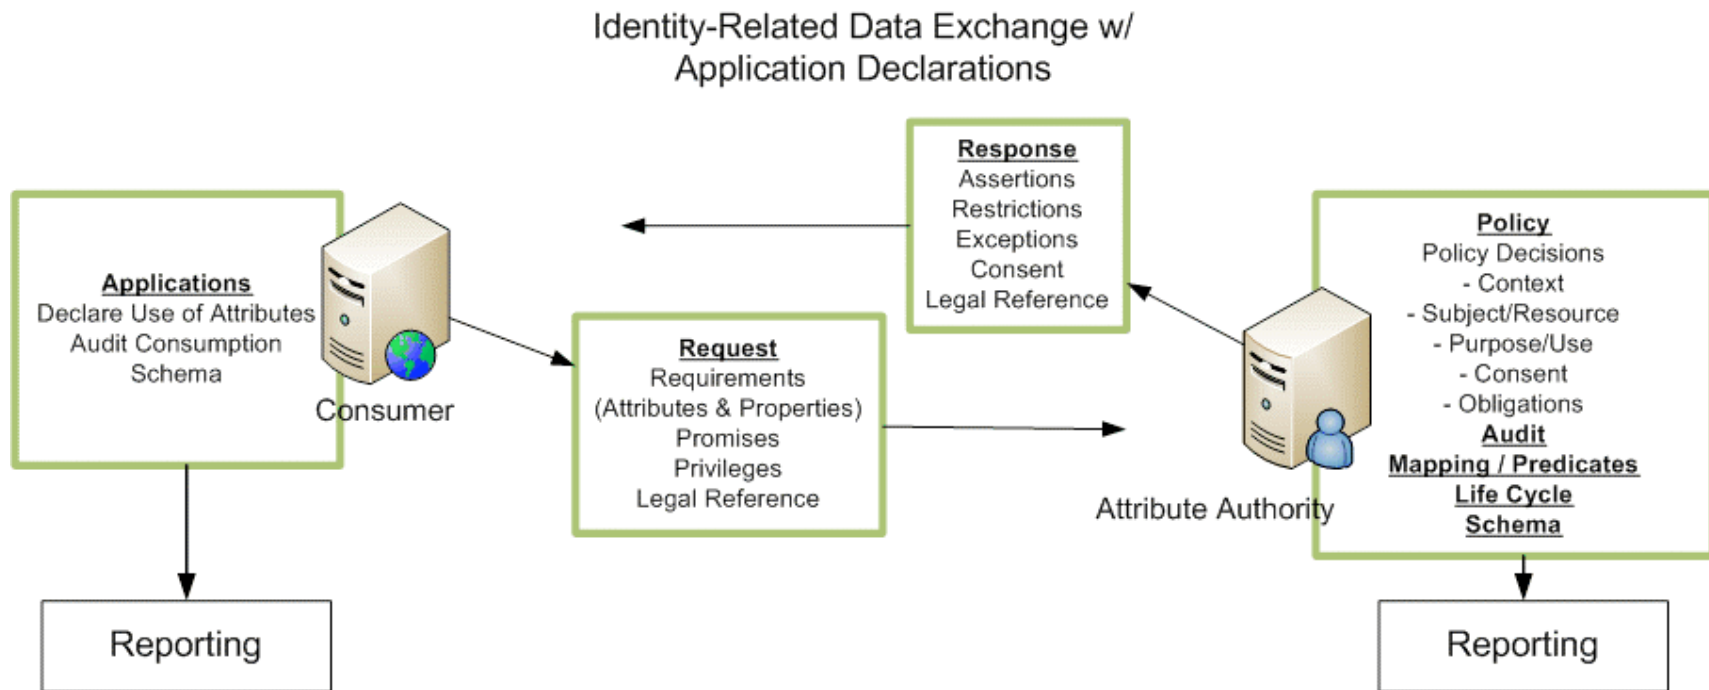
Identity-Related Data Exchange w/
Application Declarations

Applications
Declare Use of Attributes
Audit Consumption
Schema

Consumer

Request
Requirements
(Attributes & Properties)
Promises
Privileges
Legal Reference

Response
Assertions
Restrictions
Exceptions
Consent
Legal Reference

Attribute Authority

Policy
Policy Decisions
- Context
- Subject/Resource
- Purpose/Use
- Consent
- Obligations
Audit
Mapping / Predicates
Life Cycle
Schema

Reporting

Reporting